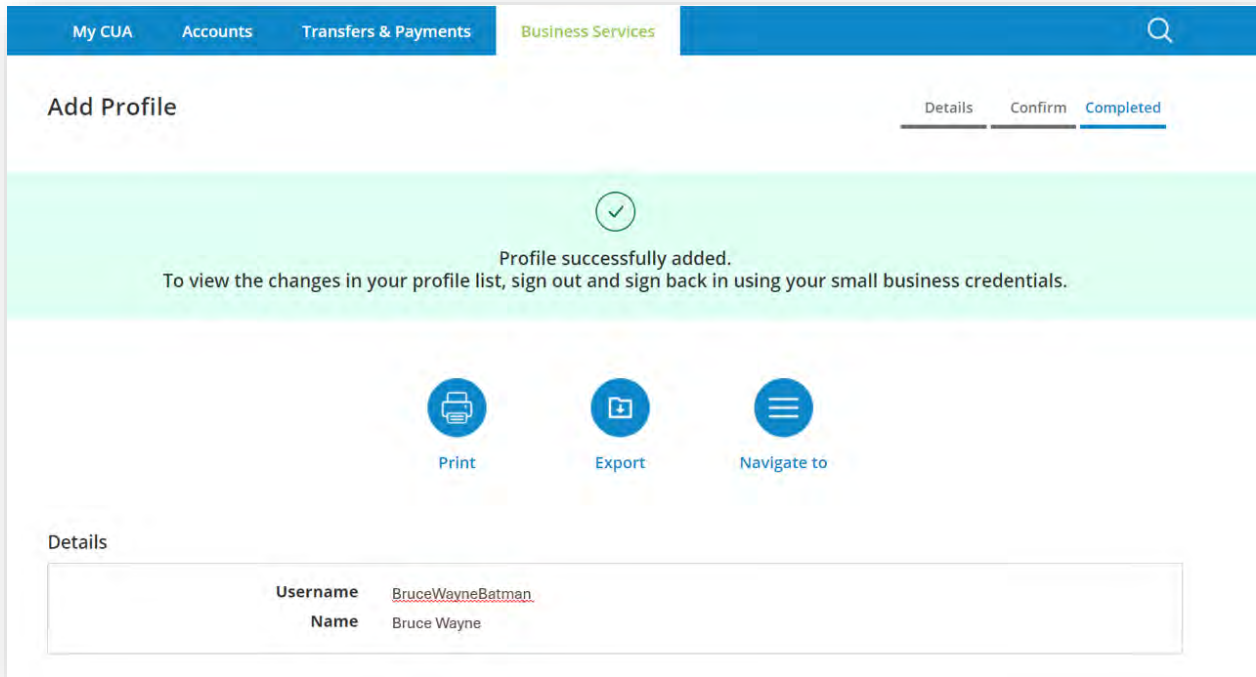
My CUA Accounts Transfers & Payments Business Services

Add Profile

Details Confirm Completed

Profile successfully added.
To view the changes in your profile list, sign out and sign back in using your small business credentials.

Print Export Navigate to

Details

| Username | BruceWayneBatman |
|---|---|
| Name | Bruce Wayne |